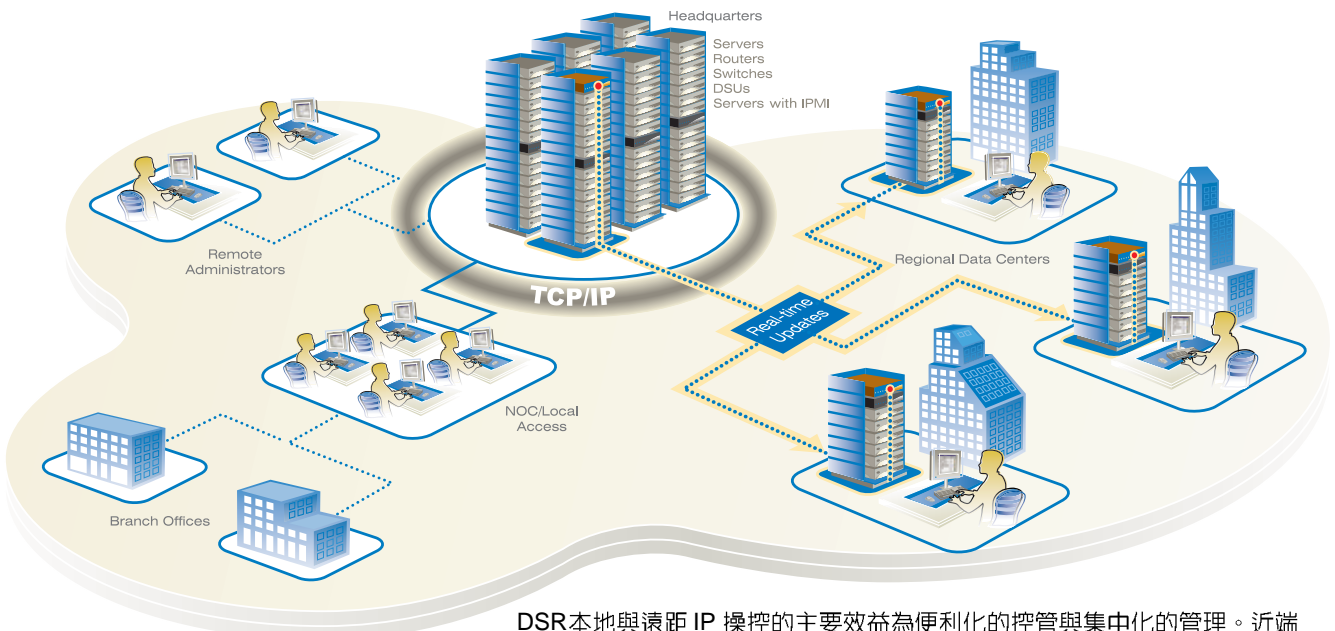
Headquarters

Servers
Routers
Switches
DSUs
Servers with IPMI

Remote Administrators

TCP/IP

Regional Data Centers

Real-time Updates

NOC/Local Access

Branch Offices

DSR本地與遠距 IP 操控的主要效益為便利化的控管與集中化的管理。近端